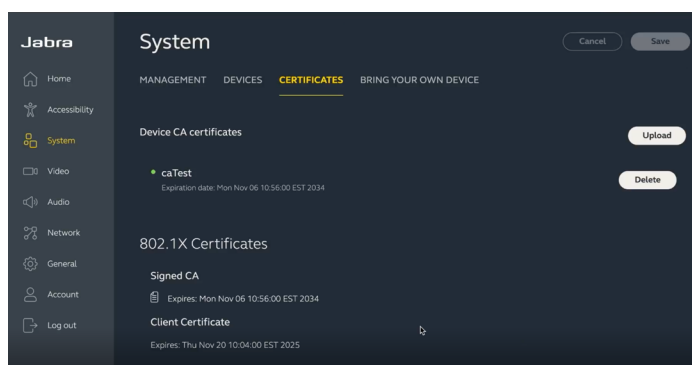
Jabra

Home

Accessibility

System

Video

Audio

Network

General

Account

Log out

System

Cancel

Save

MANAGEMENT DEVICES CERTIFICATES BRING YOUR OWN DEVICE

Device CA certificates

Upload

caTest

Expiration date: Mon Nov 06 10:56:00 EST 2034

Delete

802.1X Certificates

Signed CA

Expires: Mon Nov 06 10:56:00 EST 2034

Client Certificate

Expires: Thu Nov 20 10:04:00 EST 2025